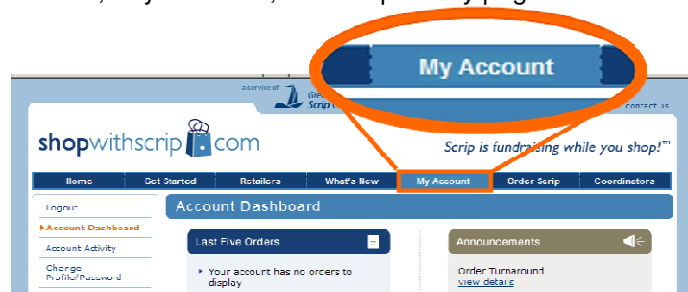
My Account

a service of

Scrip

contact us

shopwithscrip.com

Scrip is fundraising while you shop!™

Home | Get Started | Retailers | What's New | My Account | Order Scrip | Coordinators

Logout

Account Dashboard

Account Activity

Change Profile/Password

Account Dashboard

Last Five Orders

Your account has no orders to display

Announcements

Order Turnaround

view details